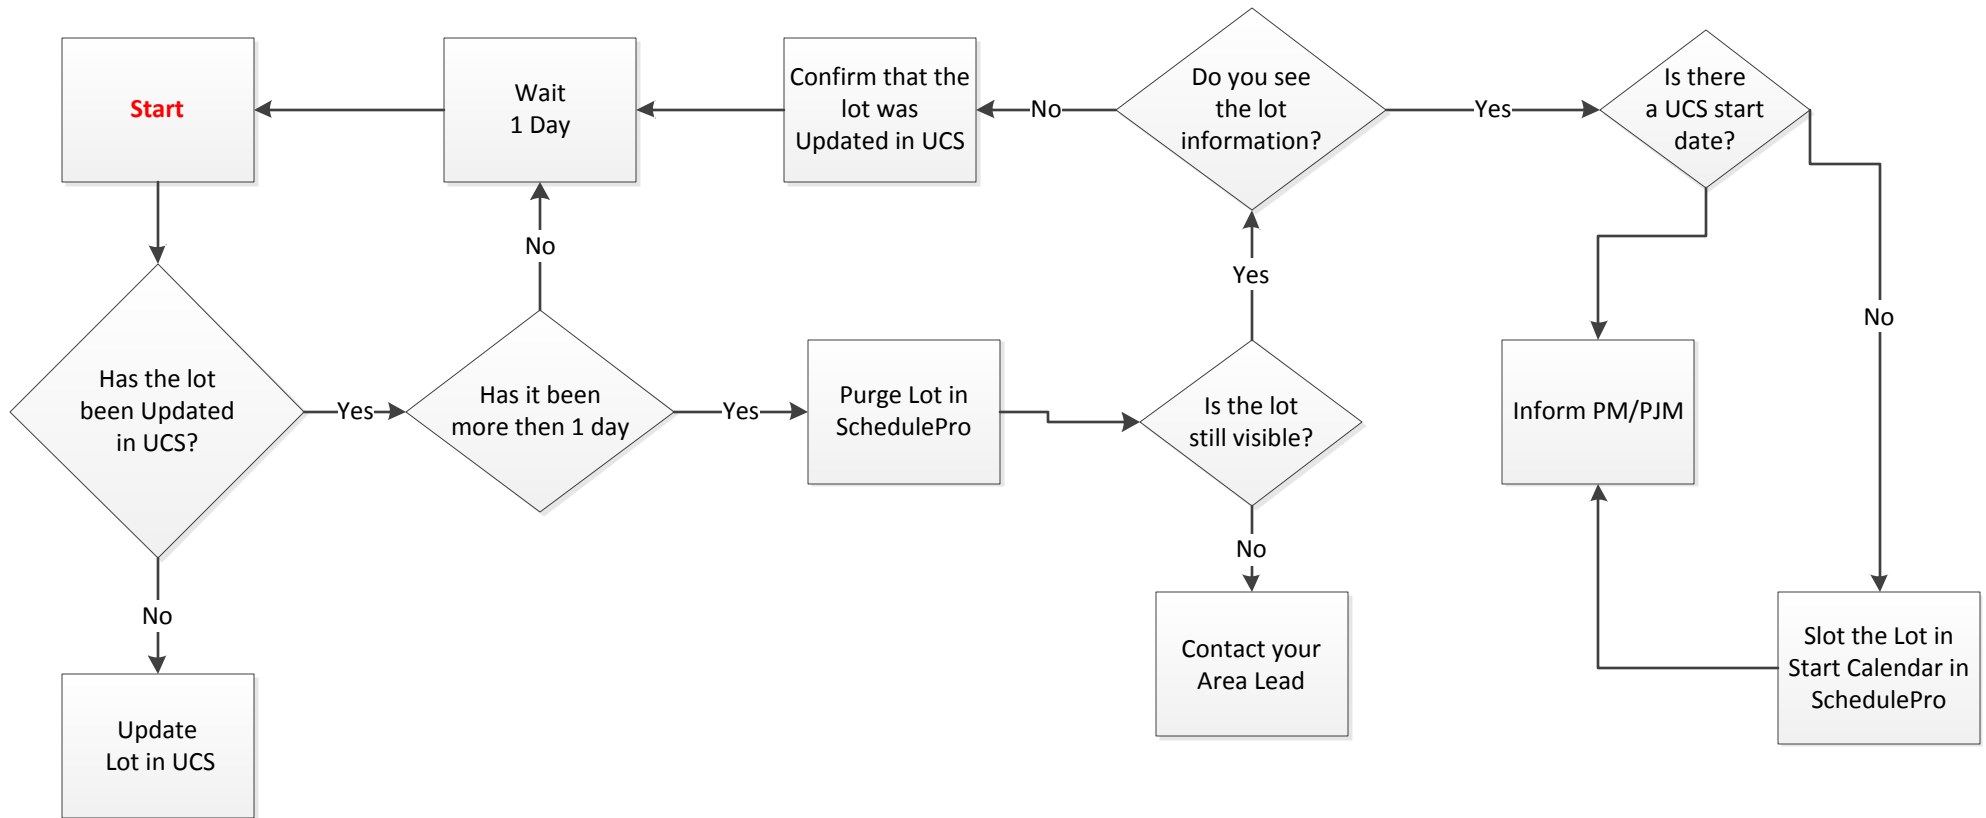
Start

Wait 1 Day

Confirm that the lot was Updated in UCS

No

Do you see the lot information?

Yes

Is there a UCS start date?

No

Yes

No

Has the lot been Updated in UCS?

Yes

Has it been more then 1 day

Yes

Purge Lot in SchedulePro

Is the lot still visible?

Inform PM/PJM

No

No

Update Lot in UCS

Contact your Area Lead

Slot the Lot in Start Calendar in SchedulePro